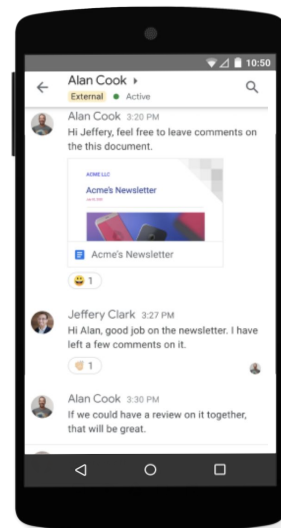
10:50

Alan Cook ▸
External ● Active

Alan Cook 3:20 PM
Hi Jeffery, feel free to leave comments on the this document.

ACME LLC
Acme's Newsletter
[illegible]

Acme's Newsletter

😀 1

Jeffery Clark 3:27 PM
Hi Alan, good job on the newsletter. I have left a few comments on it.

👏 1

Alan Cook 3:30 PM
If we could have a review on it together, that will be great.